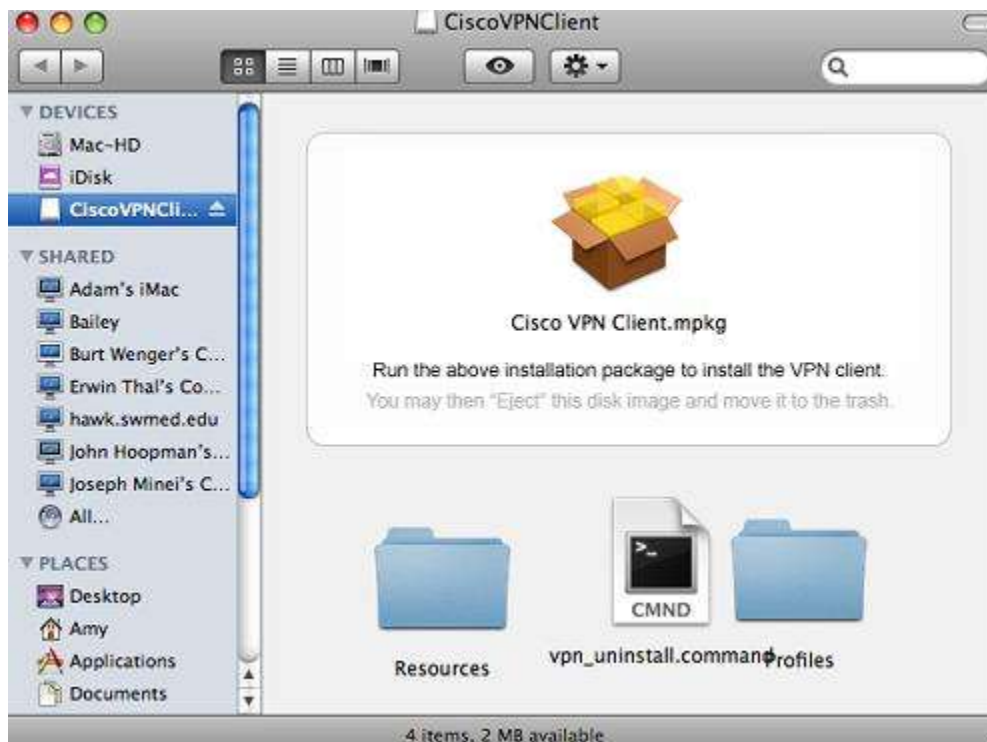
CiscoVPNClient

DEVICES
Mac-HD
iDisk
CiscoVPNCli...

SHARED
Adam's iMac
Bailey
Burt Wenger's C...
Erwin Thal's Co...
hawk.swmed.edu
John Hoopman's...
Joseph Minei's C...
All...

PLACES
Desktop
Amy
Applications
Documents

Cisco VPN Client.mpkg

Run the above installation package to install the VPN client.
You may then "Eject" this disk image and move it to the trash.

Resources
CMND
vpn_uninstall.command
Profiles

4 items, 2 MB available